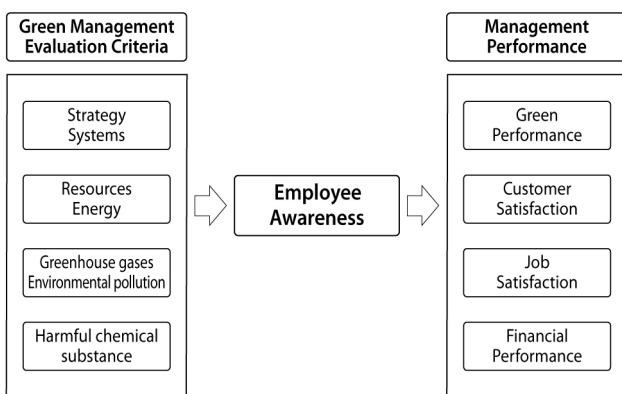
Green Management Evaluation Criteria

Strategy Systems

Resources Energy

Greenhouse gases Environmental pollution

Harmful chemical substance

Employee Awareness

Management Performance

Green Performance

Customer Satisfaction

Job Satisfaction

Financial Performance